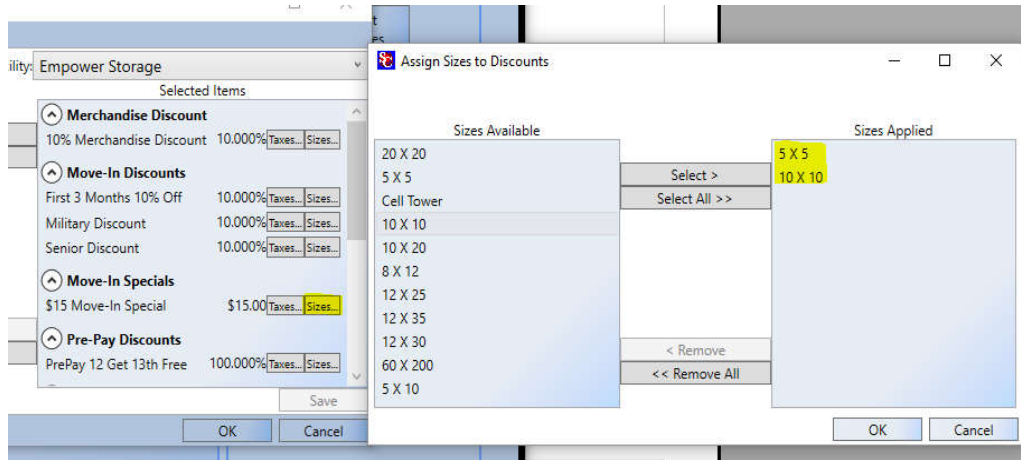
ility: Empower Storage

Selected Items

Merchandise Discount
10% Merchandise Discount 10.000% Taxes... Sizes...

Move-In Discounts
First 3 Months 10% Off 10.000% Taxes... Sizes...
Military Discount 10.000% Taxes... Sizes...
Senior Discount 10.000% Taxes... Sizes...

Move-In Specials
$15 Move-In Special $15.00 Taxes... Sizes...

Pre-Pay Discounts
PrePay 12 Get 13th Free 100.000% Taxes... Sizes...

Save

OK Cancel

Assign Sizes to Discounts

Sizes Available
20 X 20
5 X 5
Cell Tower
10 X 10
10 X 20
8 X 12
12 X 25
12 X 35
12 X 30
60 X 200
5 X 10

Select >
Select All >>
< Remove
<< Remove All

Sizes Applied
5 X 5
10 X 10

OK Cancel